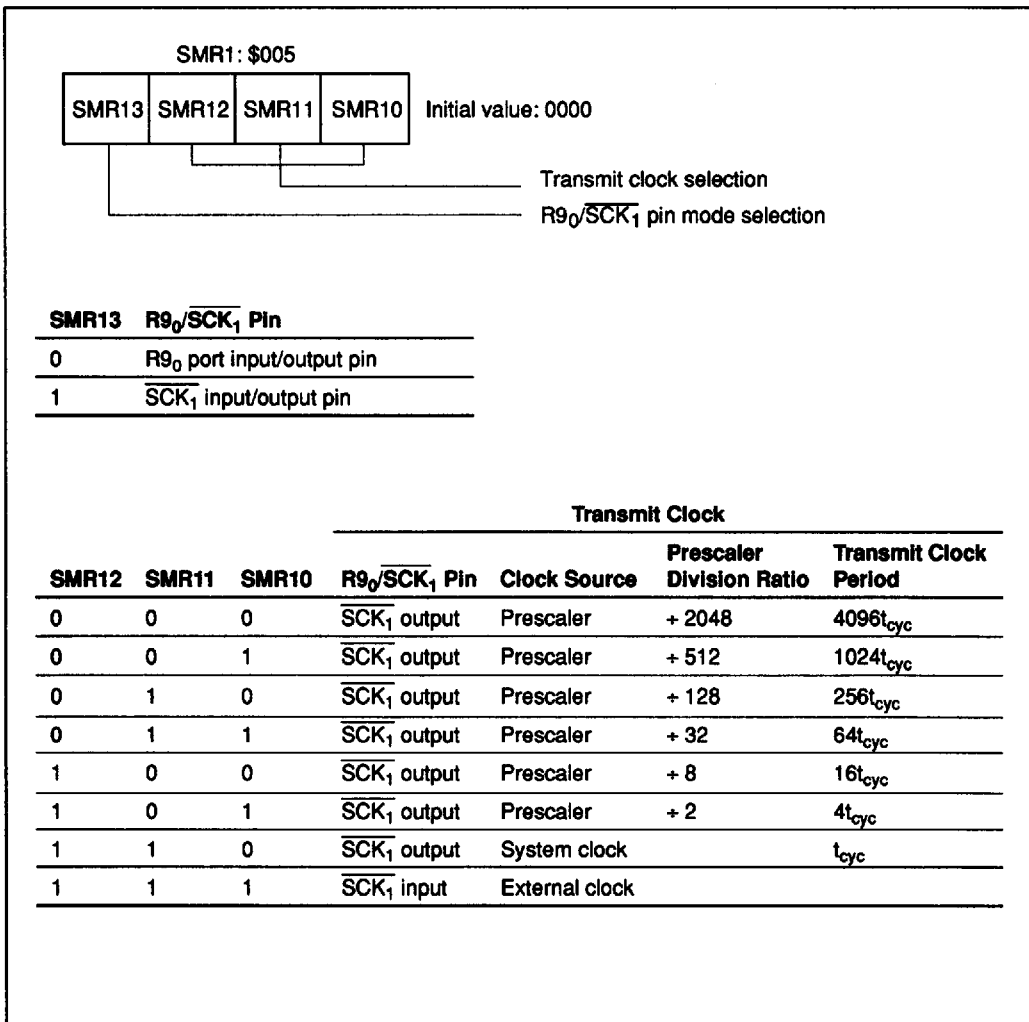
SMR1: \$005

| SMR13 | SMR12 | SMR11 | SMR10 |
|---|---|---|---|

Initial value: 0000

Transmit clock selection

$R9_0/\overline{SCK_1}$ pin mode selection

| SMR13 | $R9_0/\overline{SCK_1}$ Pin |
|---|---|
| 0 | $R9_0$ port input/output pin |
| 1 | $\overline{SCK_1}$ input/output pin |

Transmit Clock

| SMR12 | SMR11 | SMR10 | $R9_0/\overline{SCK_1}$ Pin | Clock Source | Prescaler Division Ratio | Transmit Clock Period |
|---|---|---|---|---|---|---|
| 0 | 0 | 0 | $\overline{SCK_1}$ output | Prescaler | ÷ 2048 | $4096t_{cyc}$ |
| 0 | 0 | 1 | $\overline{SCK_1}$ output | Prescaler | ÷ 512 | $1024t_{cyc}$ |
| 0 | 1 | 0 | $\overline{SCK_1}$ output | Prescaler | ÷ 128 | $256t_{cyc}$ |
| 0 | 1 | 1 | $\overline{SCK_1}$ output | Prescaler | ÷ 32 | $64t_{cyc}$ |
| 1 | 0 | 0 | $\overline{SCK_1}$ output | Prescaler | ÷ 8 | $16t_{cyc}$ |
| 1 | 0 | 1 | $\overline{SCK_1}$ output | Prescaler | ÷ 2 | $4t_{cyc}$ |
| 1 | 1 | 0 | $\overline{SCK_1}$ output | System clock | | $t_{cyc}$ |
| 1 | 1 | 1 | $\overline{SCK_1}$ input | External clock | | |